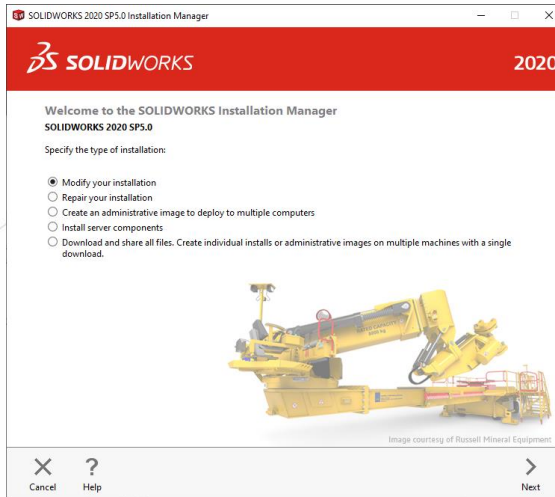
SOLIDWORKS 2020 SP5.0 Installation Manager

SOLIDWORKS

2020

Welcome to the SOLIDWORKS Installation Manager

SOLIDWORKS 2020 SP5.0

Specify the type of installation:

Modify your installation
Repair your installation
Create an administrative image to deploy to multiple computers
Install server components
Download and share all files. Create individual installs or administrative images on multiple machines with a single download.

Image courtesy of Russell Mineral Equipment

Cancel
Help
Next